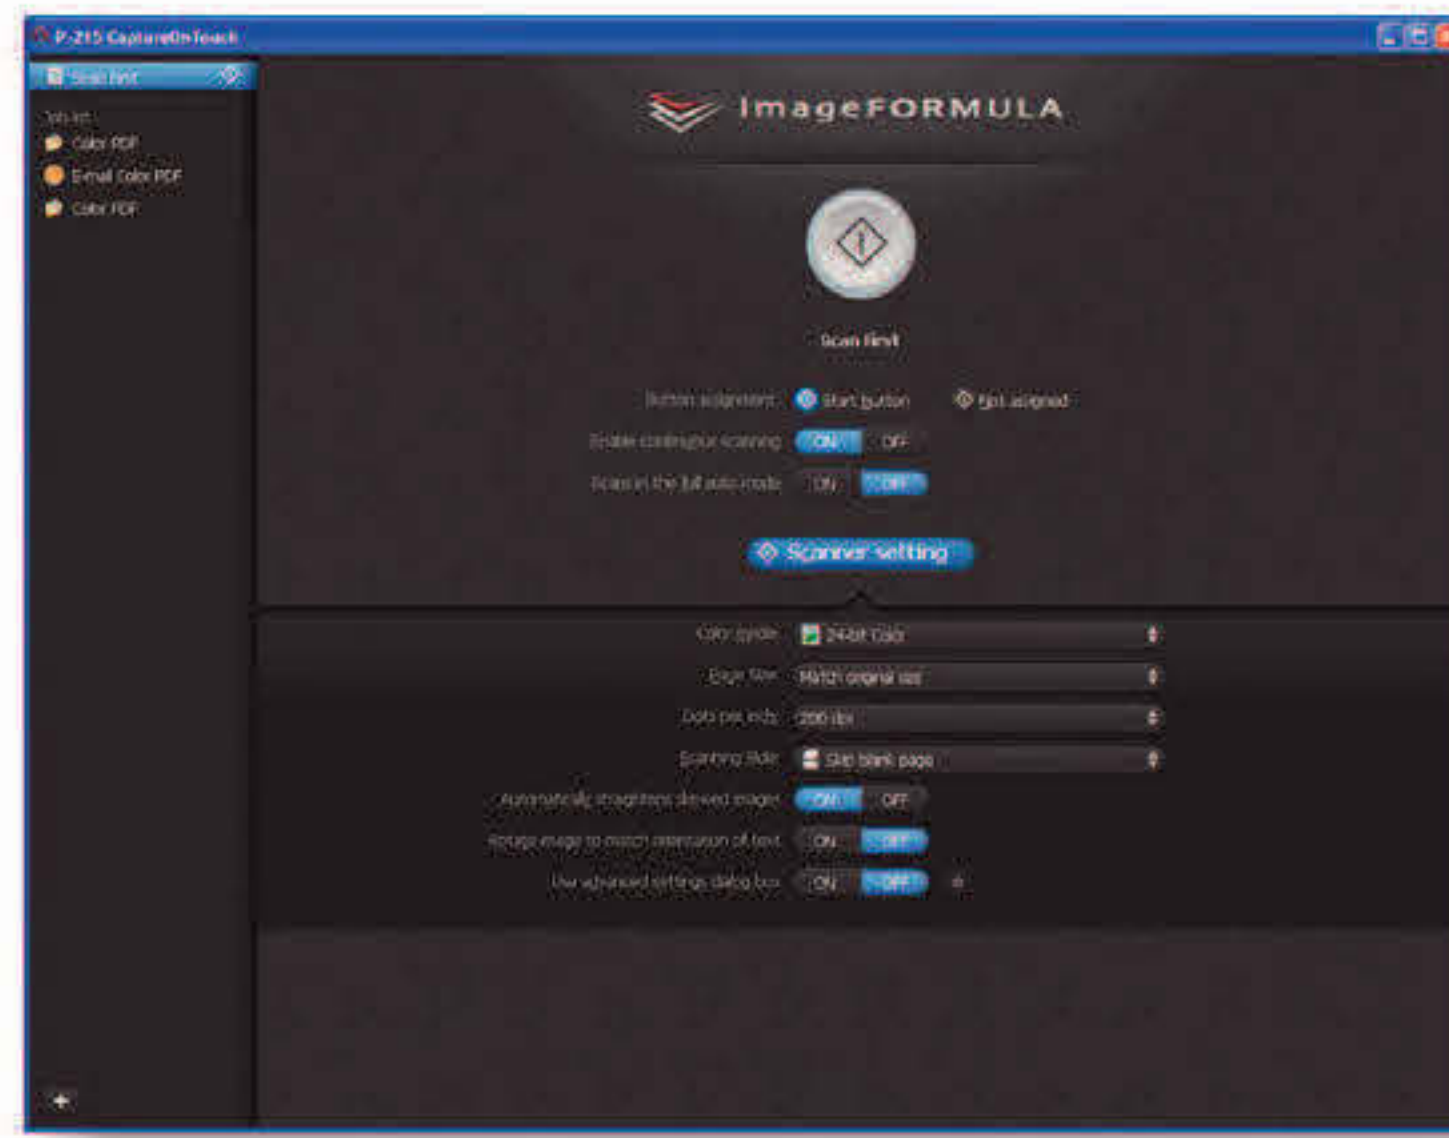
P-215 CaptureOnTouch

Scan first

Job list

Color PDF

E-mail Color PDF

Color PDF

imageFORMULA

Scan first

Button assignment: Start button Not assigned

Enable continuous scanning ON OFF

Scan in the full auto mode ON OFF

Scanner setting

Color mode: 24-bit Color

Page Size: Match original size

Dots per inch: 200 dpi

Scanning Side: Skip blank page

Automatically straightens skewed images ON OFF

Rotate image to match orientation of text ON OFF

Use advanced settings dialog box ON OFF